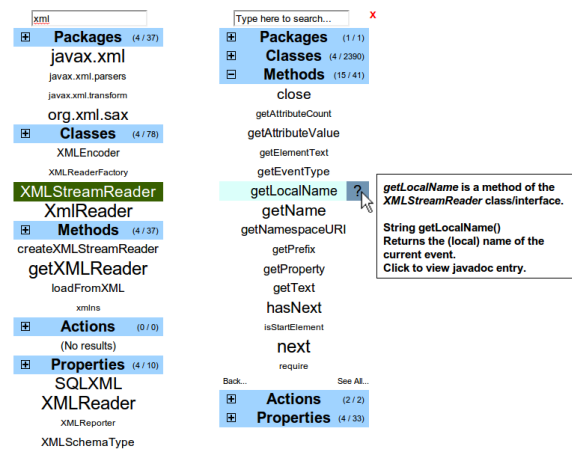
xml

⊞ Packages (4 / 37)

javax.xml

javax.xml.parsers

javax.xml.transform

org.xml.sax

⊞ Classes (4 / 78)

XMLEncoder

XMLReaderFactory

XMLStreamReader

XmlReader

⊞ Methods (4 / 37)

createXMLStreamReader

getXMLReader

loadFromXML

xmlns

⊞ Actions (0 / 0)

(No results)

⊞ Properties (4 / 10)

SQLXML

XMLReader

XMLReporter

XMLSchemaType

Type here to search...

x

⊞ Packages (1 / 1)

⊞ Classes (4 / 2390)

⊟ Methods (15 / 41)

close

getAttributeCount

getAttributeValue

getElementText

getEventType

getLocalName ?

getName

getNamespaceURI

getPrefix

getProperty

getText

hasNext

isStartElement

next

require

Back... See All...

⊞ Actions (2 / 2)

⊞ Properties (4 / 33)

*getLocalName* is a method of the *XMLStreamReader* class/interface.

String getLocalName()
Returns the (local) name of the current event.
Click to view javadoc entry.